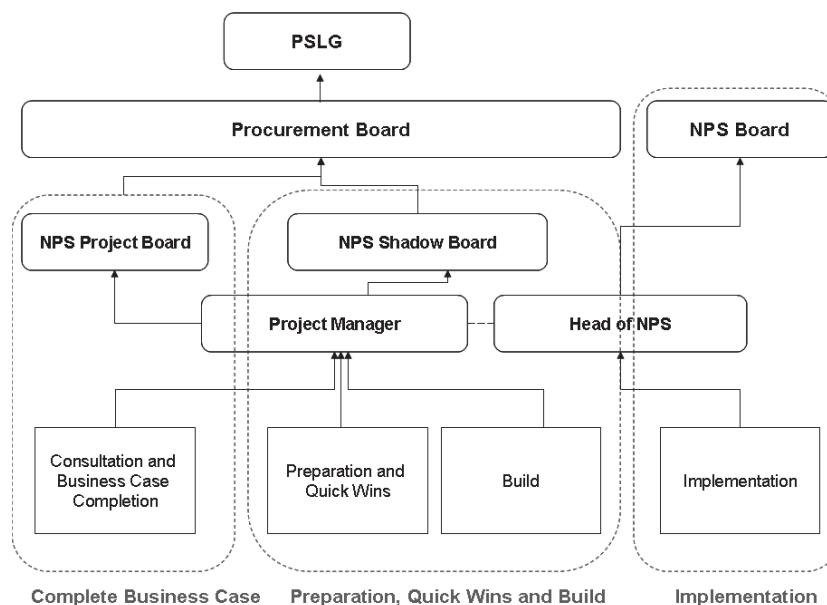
PSLG

Procurement Board

NPS Board

NPS Project Board

NPS Shadow Board

Project Manager

Head of NPS

Consultation and Business Case Completion

Preparation and Quick Wins

Build

Implementation

Complete Business Case

Preparation, Quick Wins and Build

Implementation